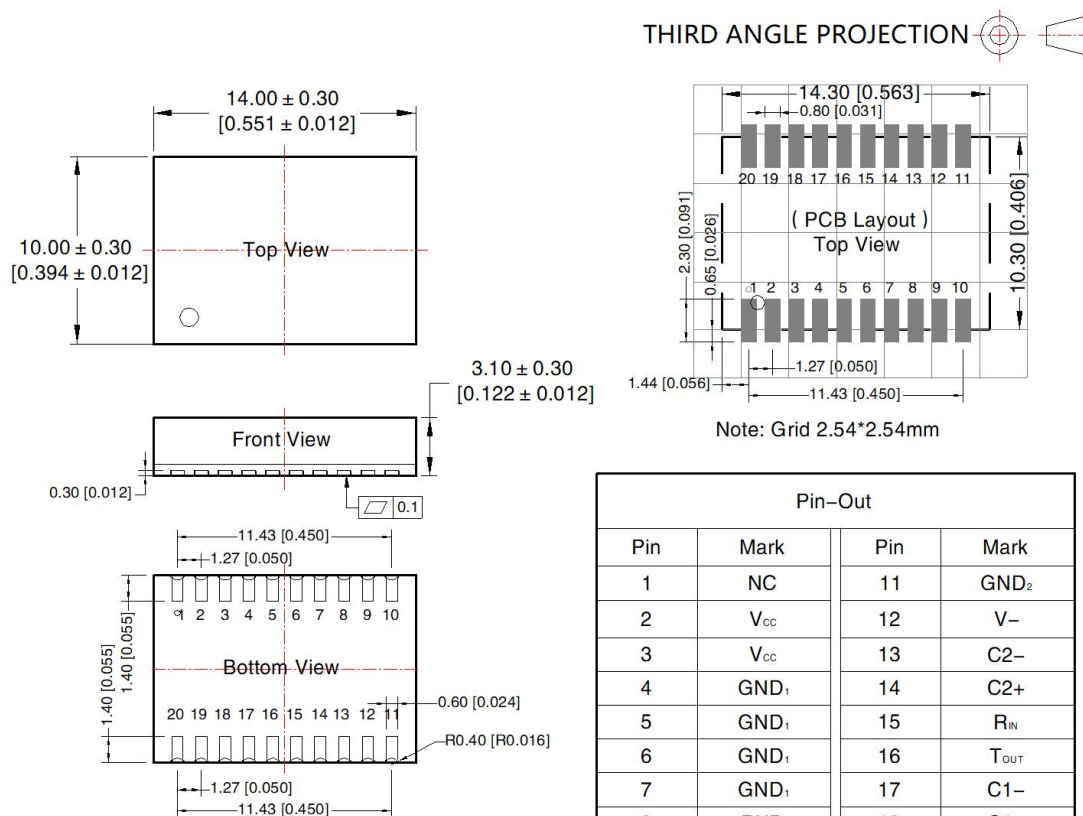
THIRD ANGLE PROJECTION

$14.00 \pm 0.30$
$[0.551 \pm 0.012]$

$10.00 \pm 0.30$
$[0.394 \pm 0.012]$

Top View

$3.10 \pm 0.30$
$[0.122 \pm 0.012]$

Front View

0.30 [0.012]

0.1

11.43 [0.450]
1.27 [0.050]

1 2 3 4 5 6 7 8 9 10

1.40 [0.055]
1.40 [0.055]

Bottom View

0.60 [0.024]

20 19 18 17 16 15 14 13 12 11

R0.40 [R0.016]

1.27 [0.050]
11.43 [0.450]

14.30 [0.563]
0.80 [0.031]

20 19 18 17 16 15 14 13 12 11

2.30 [0.091]
0.65 [0.026]

( PCB Layout )
Top View

10.30 [0.406]

1 2 3 4 5 6 7 8 9 10

1.27 [0.050]
1.44 [0.056]
11.43 [0.450]

Note: Grid 2.54*2.54mm

| Pin-Out | | | |
|---|---|---|---|
| Pin | Mark | Pin | Mark |
| 1 | NC | 11 | $GND_2$ |
| 2 | $V_{CC}$ | 12 | V− |
| 3 | $V_{CC}$ | 13 | C2− |
| 4 | $GND_1$ | 14 | C2+ |
| 5 | $GND_1$ | 15 | $R_{IN}$ |
| 6 | $GND_1$ | 16 | $T_{OUT}$ |
| 7 | $GND_1$ | 17 | C1− |
| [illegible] | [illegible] | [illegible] | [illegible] |